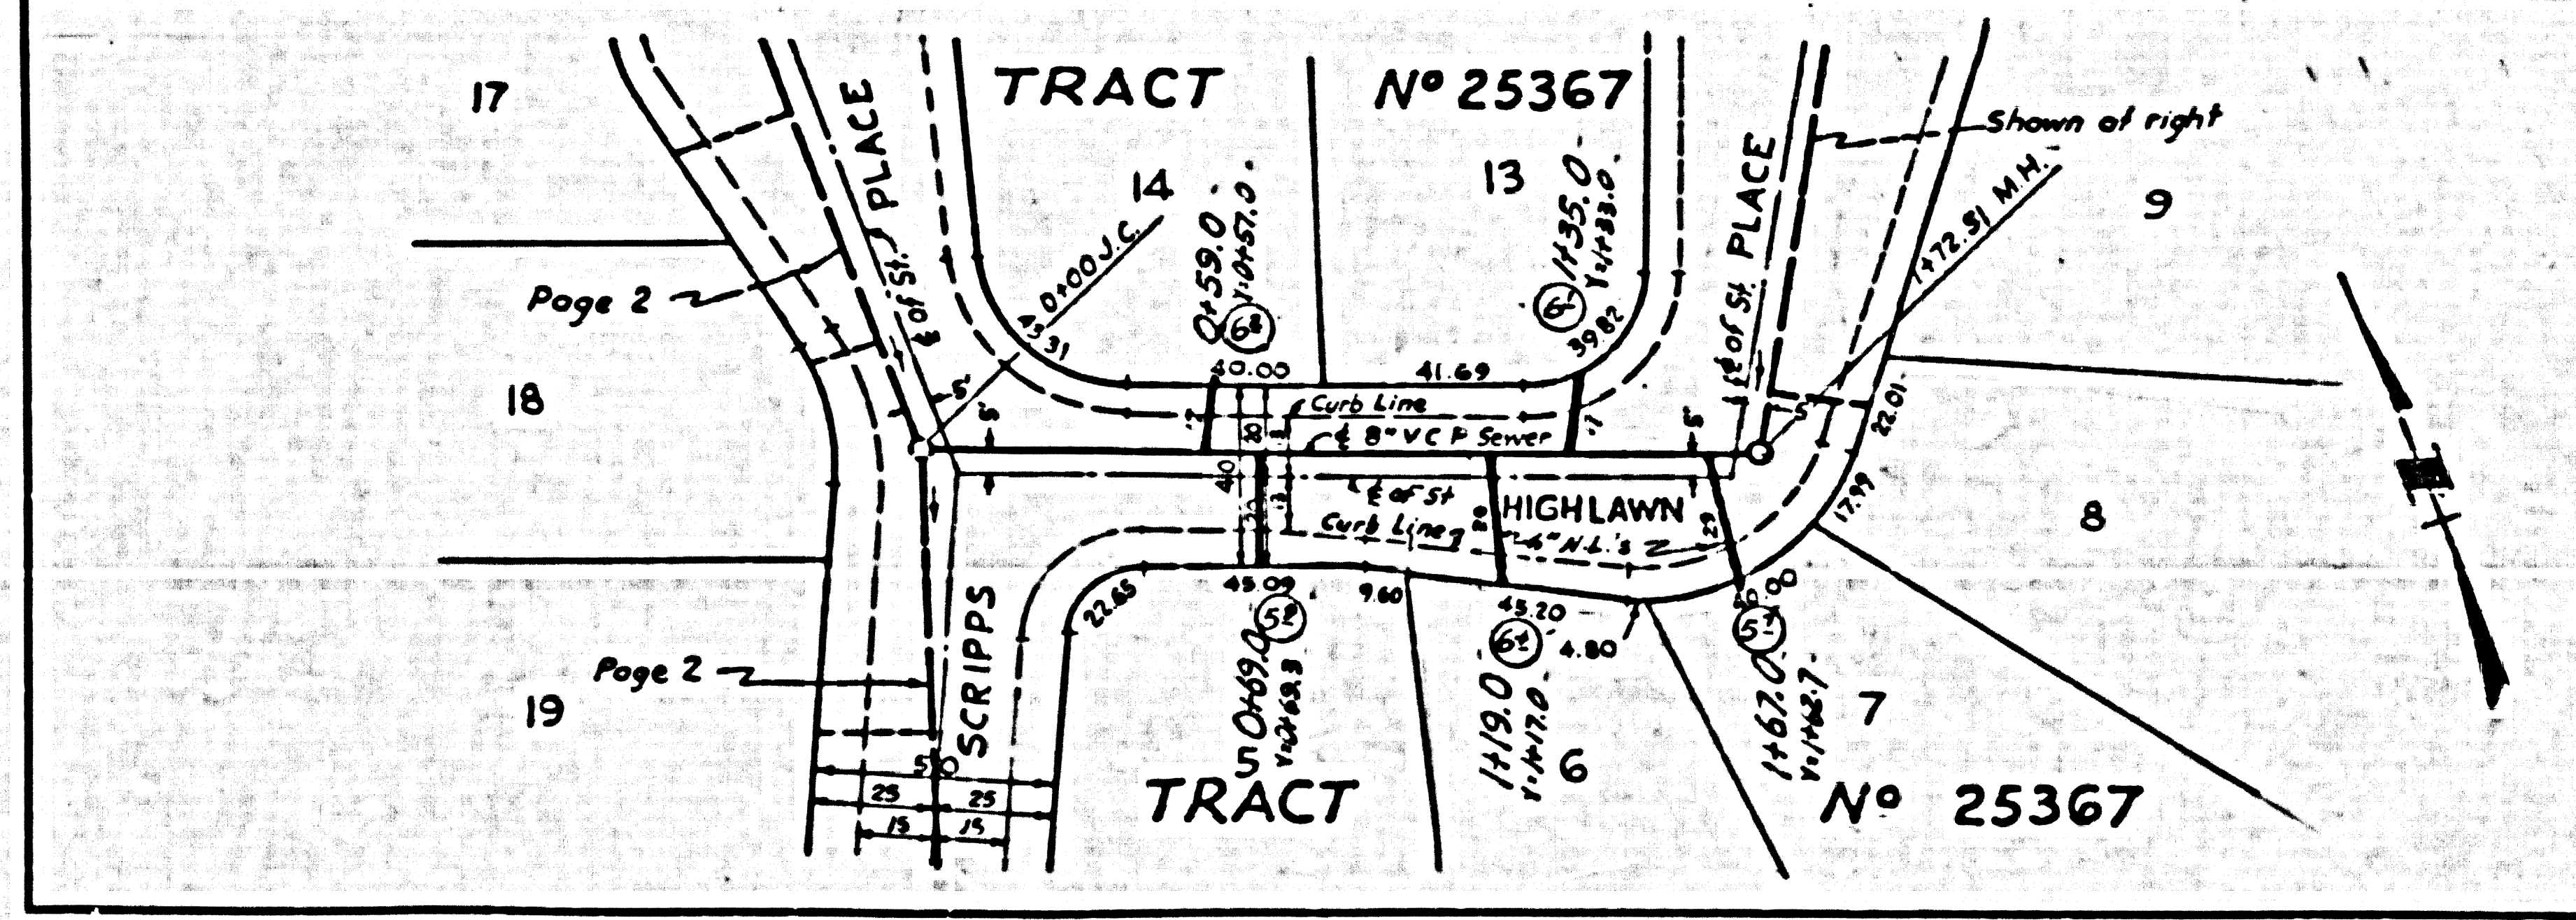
17
TRACT
Nº 25367
Shown at right
14
13
9
PLACE
℄ of St.
0+00 J.C.
43.31
0+59.0
Y=0+57.0
6"
1+35.0
Y=1+33.0
6"
39.82
PLACE
℄ of St.
1+72.51 M.H.
Page 2
40.00
41.69
18
Curb Line
℄ 8" V C P Sewer
5'
5'
5'
5'
22.01
20
40
35
13
℄ of St
HIGHLAWN
Curb Line
4" W.L.'s
17.99
8
22.65
45.09
9.60
45.20
4.80
50.00
SCRIPPS
0+69.0
Y=0+69.5
5"
1+19.0
Y=1+17.0
6"
1+67.0
Y=1+62.7
5"
Page 2
19
7
50
25
25
15
15
5
TRACT
6
Nº 25367